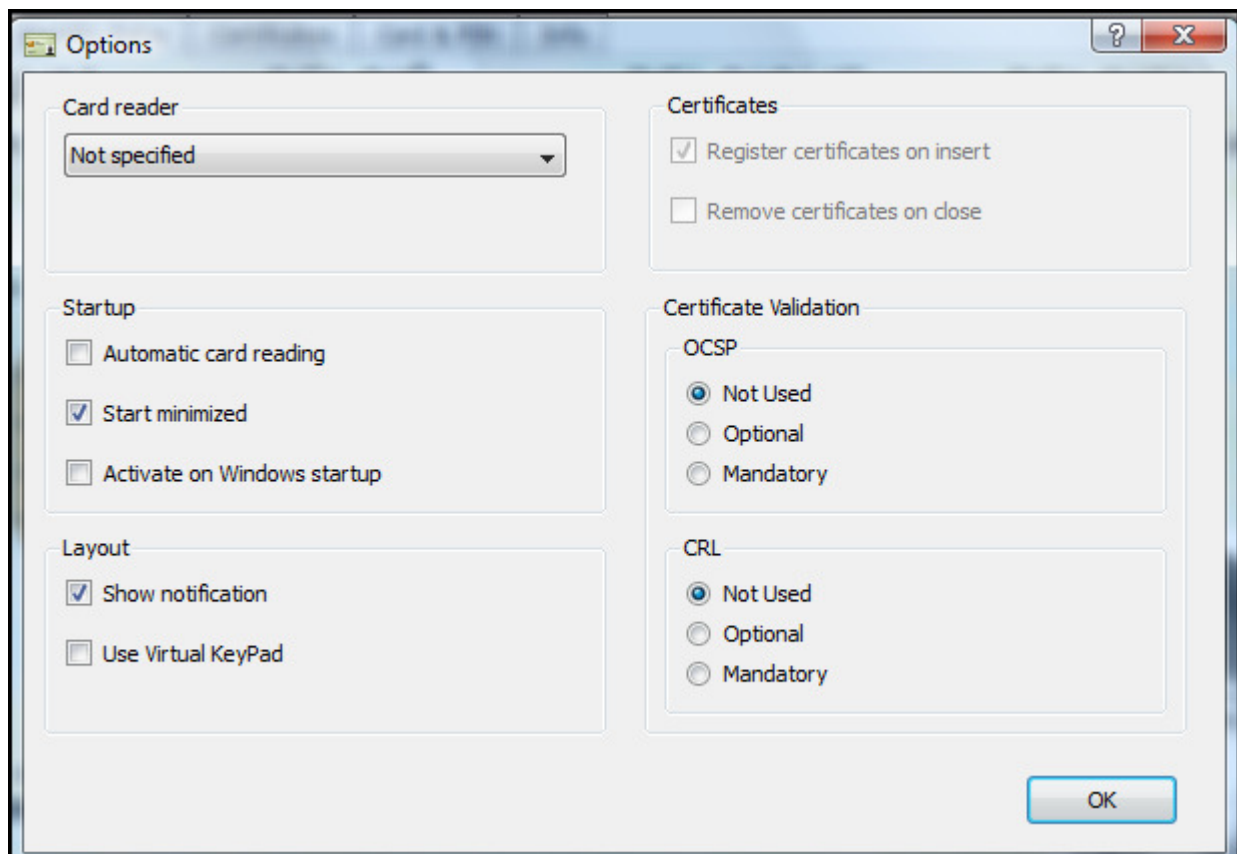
Options

?

X

Card reader

Not specified

Certificates

Register certificates on insert

Remove certificates on close

Startup

Automatic card reading

Start minimized

Activate on Windows startup

Certificate Validation

OCSP

Not Used

Optional

Mandatory

Layout

Show notification

Use Virtual KeyPad

CRL

Not Used

Optional

Mandatory

OK